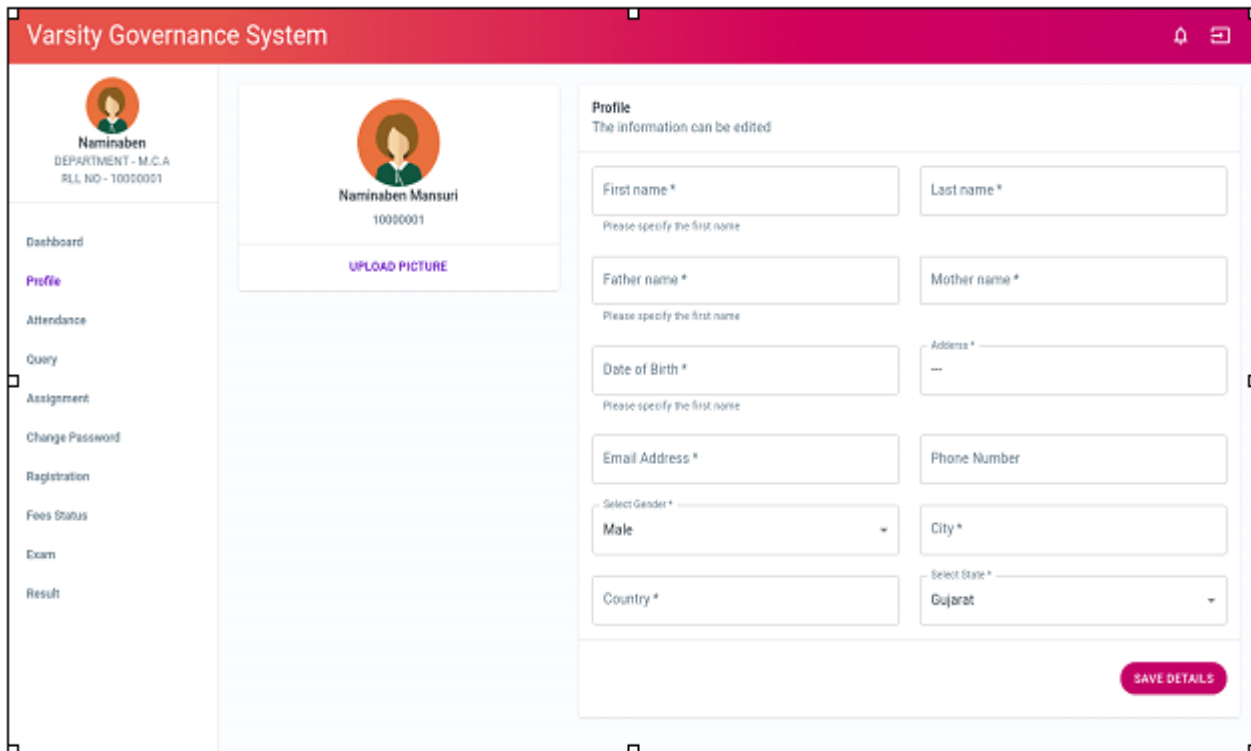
Varsity Governance System

Naminaben
DEPARTMENT - M.C.A
RLL NO - 10000001

Dashboard
Profile
Attendance
Query
Assignment
Change Password
Ragistration
Fees Status
Exam
Result

Naminaben Mansuri
10000001

UPLOAD PICTURE

Profile
The information can be edited

First name *
Please specify the first name

Last name *

Father name *
Please specify the first name

Mother name *

Date of Birth *
Please specify the first name

Address *
---

Email Address *

Phone Number

Select Gender *
Male

City *

Country *

Select State *
Gujarat

SAVE DETAILS